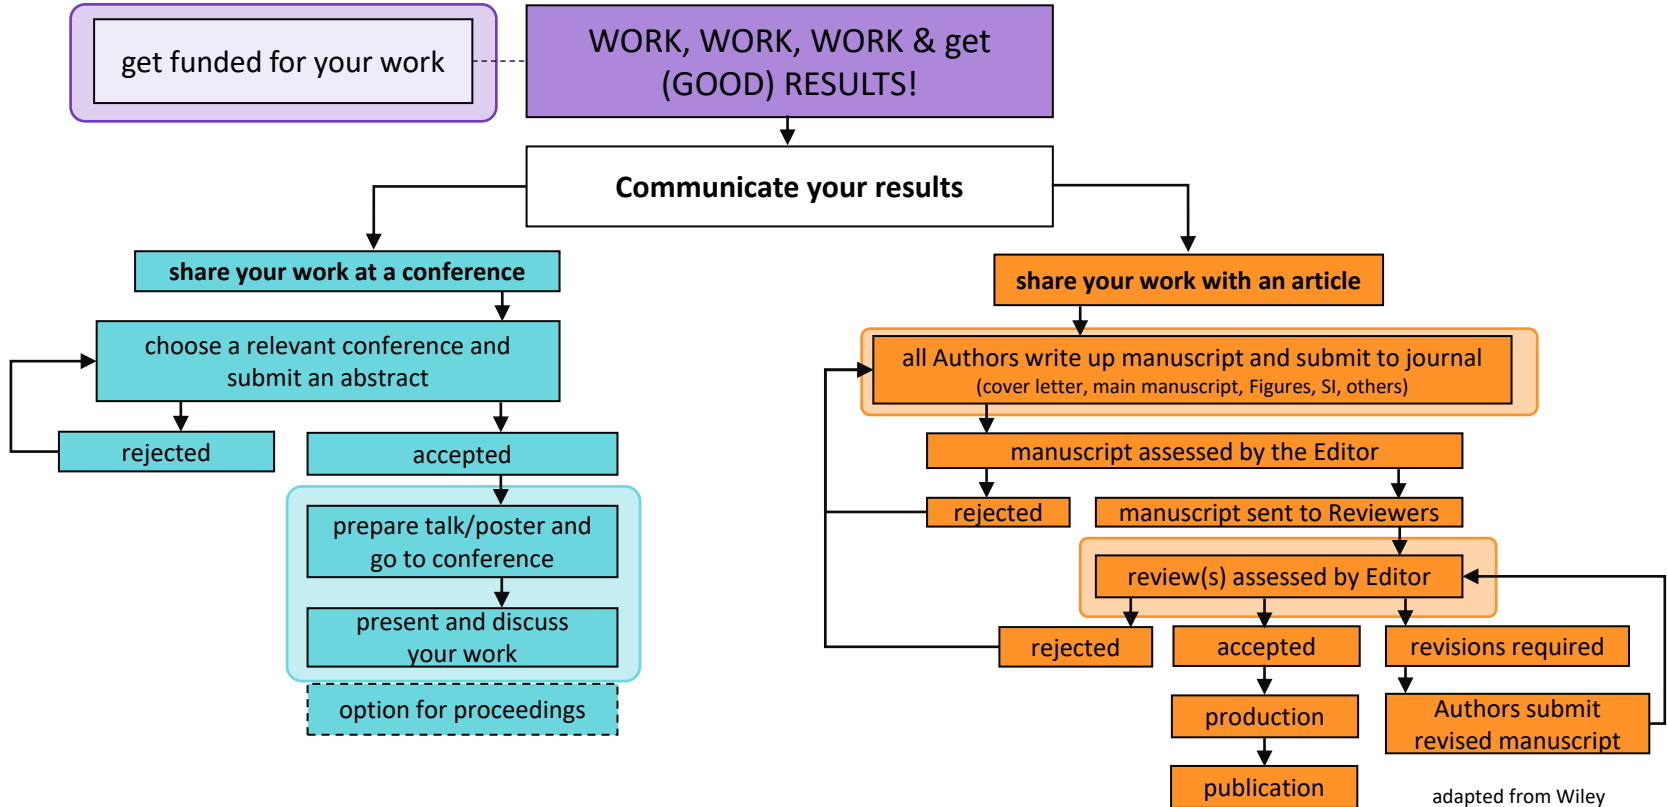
get funded for your work

WORK, WORK, WORK & get (GOOD) RESULTS!

Communicate your results

share your work at a conference

choose a relevant conference and submit an abstract

rejected

accepted

prepare talk/poster and go to conference

present and discuss your work

option for proceedings

share your work with an article

all Authors write up manuscript and submit to journal
(cover letter, main manuscript, Figures, SI, others)

manuscript assessed by the Editor

rejected

manuscript sent to Reviewers

review(s) assessed by Editor

rejected

accepted

revisions required

production

Authors submit revised manuscript

publication

adapted from Wiley